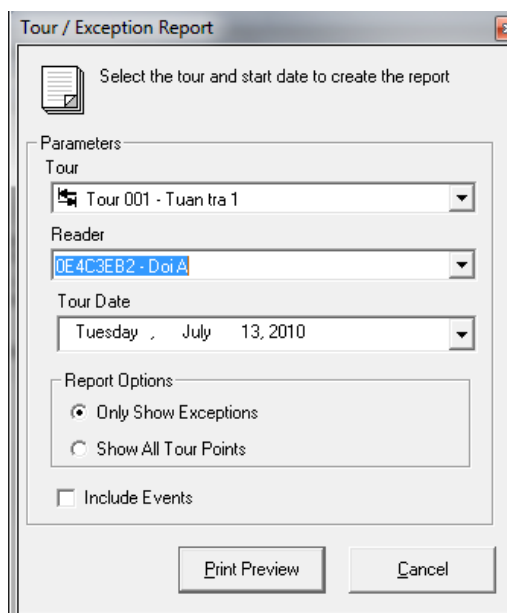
Tour / Exception Report

Select the tour and start date to create the report

Parameters

Tour

Tour 001 - Tuan tra 1

Reader

0E4C3EB2 - Doi A

Tour Date

Tuesday , July 13, 2010

Report Options

Only Show Exceptions

Show All Tour Points

Include Events

Print Preview

Cancel